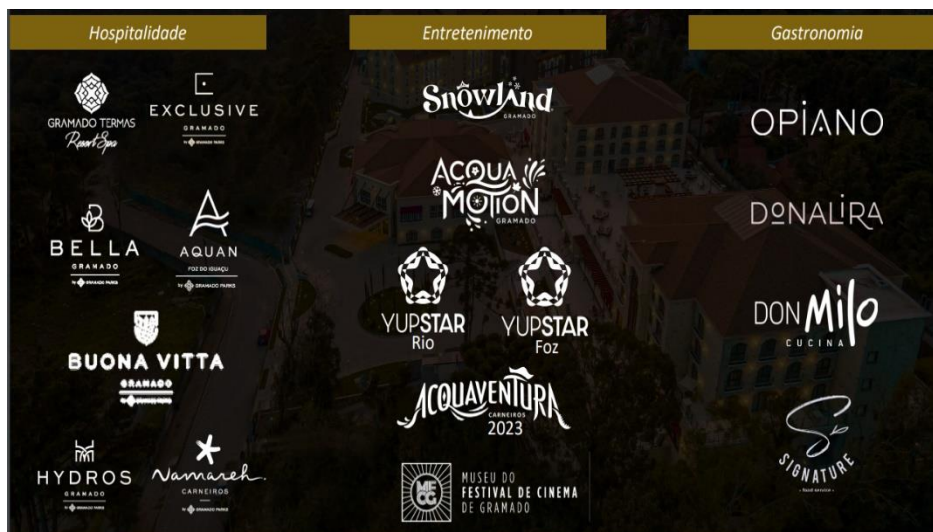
Hospitalidade

GRAMADO TERMAS
Resort Spa

EXCLUSIVE
GRAMADO
by GRAMADO PARKS

BELLA
GRAMADO
by GRAMADO PARKS

AQUAN
FOZ DO IGUAÇU
by GRAMADO PARKS

BUONA VITTA
GRAMADO
by GRAMADO PARKS

HYDROS
GRAMADO
by GRAMADO PARKS

Namareh
CARNEIROS
by GRAMADO PARKS

Entretenimento

SnowLand
GRAMADO

ACQUA MOTION
GRAMADO

YUPSTAR
Rio

YUPSTAR
Foz

ACQUAVENTURA
CARNEIROS
2023

MFCG
MUSEU DO
FESTIVAL DE CINEMA
DE GRAMADO

Gastronomia

OPIANO

DONALIRA

DON MILO
CUCINA

S
SIGNATURE
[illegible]